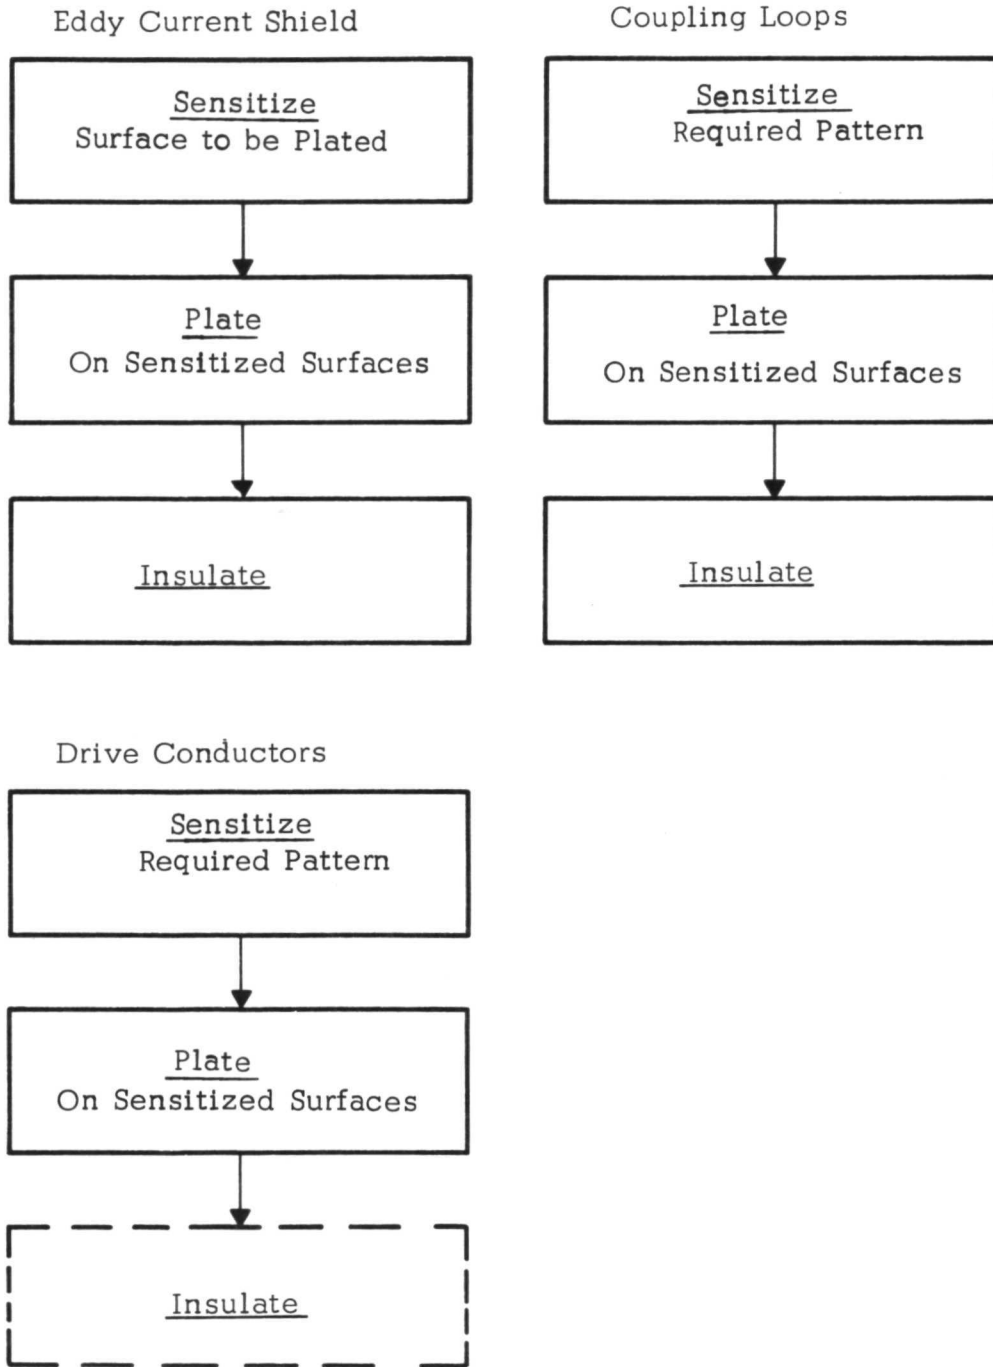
Eddy Current Shield

Sensitize
Surface to be Plated

Plate
On Sensitized Surfaces

Insulate

Coupling Loops

Sensitize
Required Pattern

Plate
On Sensitized Surfaces

Insulate

Drive Conductors

Sensitize
Required Pattern

Plate
On Sensitized Surfaces

Insulate